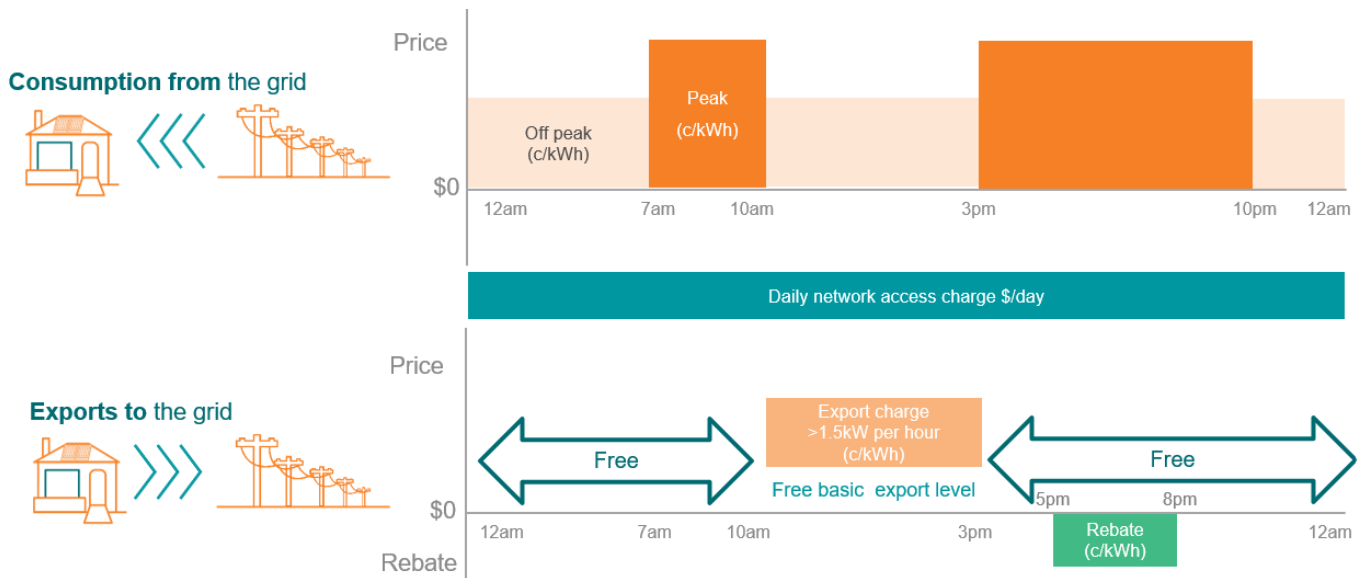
Consumption from the grid

Price

Off peak (c/kWh)

Peak (c/kWh)

$0

12am 7am 10am 3pm 10pm 12am

Daily network access charge $/day

Exports to the grid

Price

Free

Export charge >1.5kW per hour (c/kWh)

Free basic export level

Free

5pm 8pm

$0

12am 7am 10am 3pm 12am

Rebate

Rebate (c/kWh)